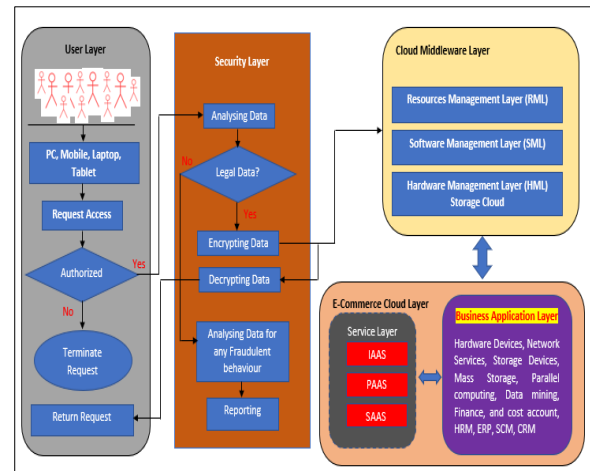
User Layer

PC, Mobile, Laptop, Tablet

Request Access

Authorized

Yes

No

Terminate Request

Return Request

Security Layer

Analysing Data

No

Legal Data?

Yes

Encrypting Data

Decrypting Data

Analysing Data for any Fraudulent behaviour

Reporting

Cloud Middleware Layer

Resources Management Layer (RML)

Software Management Layer (SML)

Hardware Management Layer (HML) Storage Cloud

E-Commerce Cloud Layer

Service Layer

IAAS

PAAS

SAAS

Business Application Layer

Hardware Devices, Network Services, Storage Devices, Mass Storage, Parallel computing, Data mining, Finance, and cost account, HRM, ERP, SCM, CRM